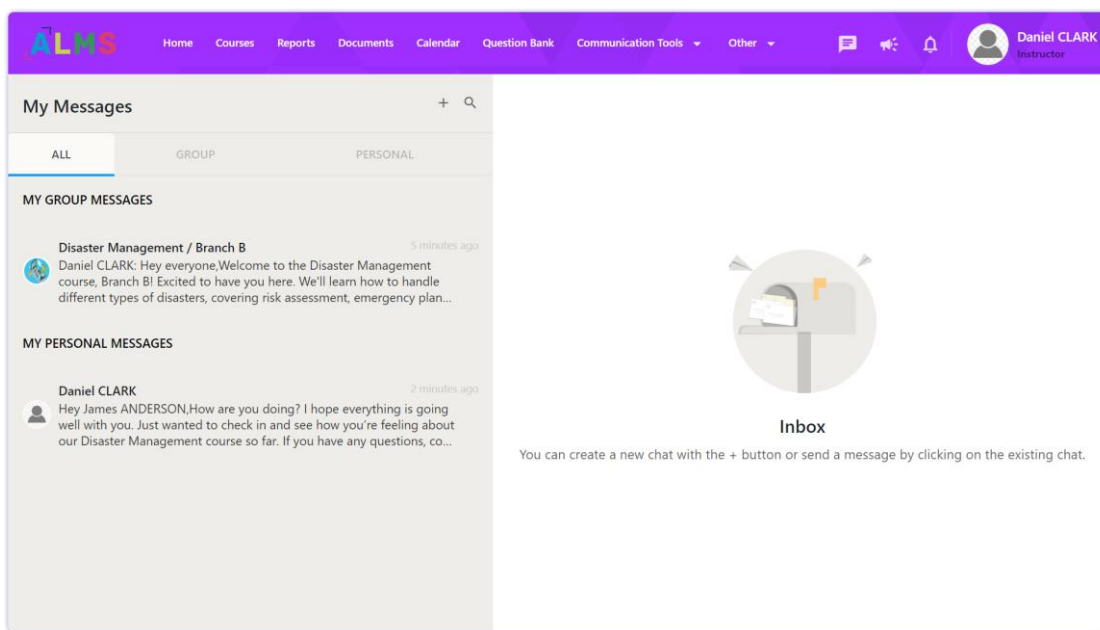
ALMS Home Courses Reports Documents Calendar Question Bank Communication Tools Other

Daniel CLARK
Instructor

My Messages + 

ALL GROUP PERSONAL

MY GROUP MESSAGES

Disaster Management / Branch B 5 minutes ago
Daniel CLARK: Hey everyone,Welcome to the Disaster Management course, Branch B! Excited to have you here. We'll learn how to handle different types of disasters, covering risk assessment, emergency plan...

MY PERSONAL MESSAGES

Daniel CLARK 2 minutes ago
Hey James ANDERSON,How are you doing? I hope everything is going well with you. Just wanted to check in and see how you're feeling about our Disaster Management course so far. If you have any questions, co...

Inbox
You can create a new chat with the + button or send a message by clicking on the existing chat.